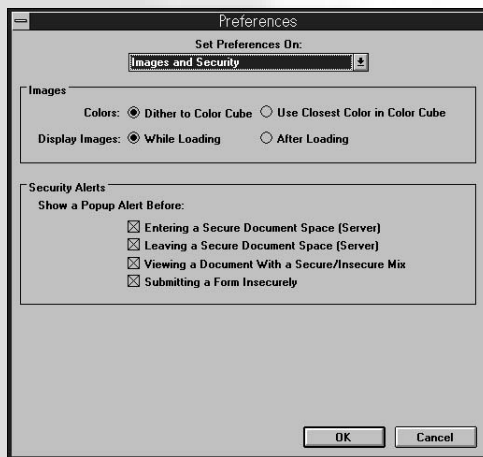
Preferences

Set Preferences On:

Images and Security

Images

Colors: Dither to Color Cube Use Closest Color in Color Cube

Display Images: While Loading After Loading

Security Alerts

Show a Popup Alert Before:

Entering a Secure Document Space (Server)

Leaving a Secure Document Space (Server)

Viewing a Document With a Secure/Insecure Mix

Submitting a Form Insecurely

OK

Cancel